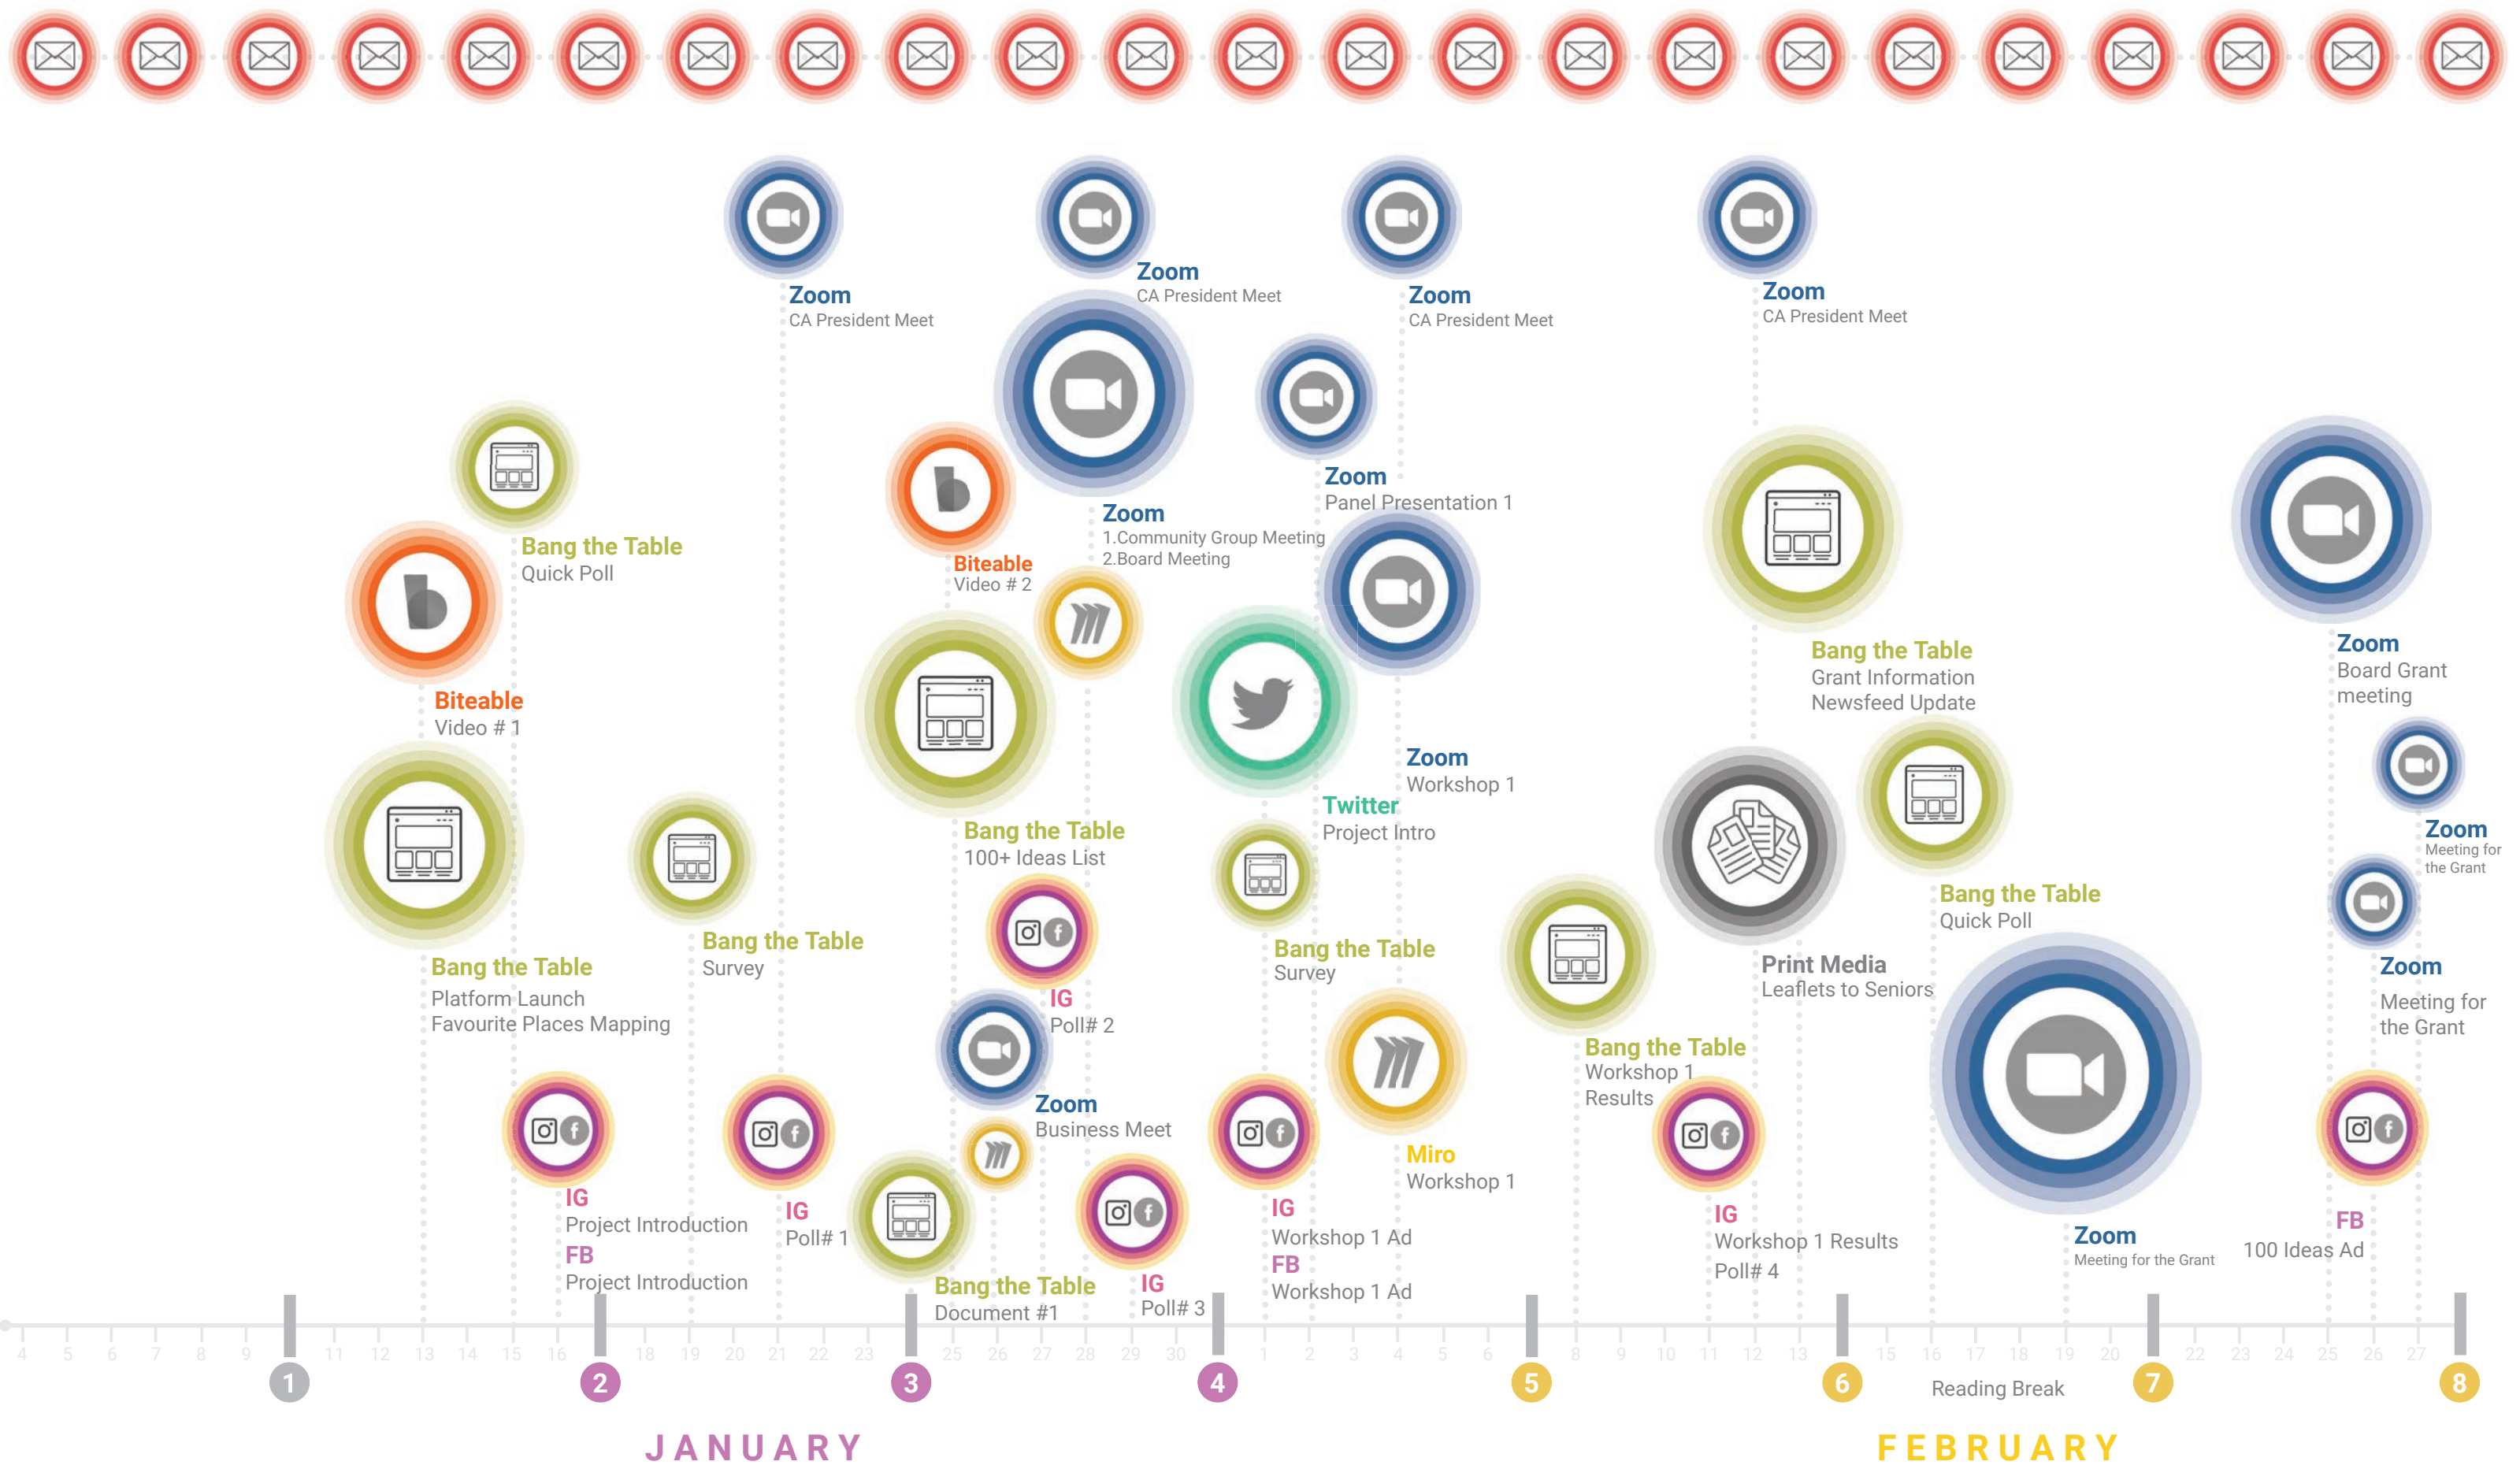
Zoom
CA President Meet

Zoom
CA President Meet

Zoom
CA President Meet

Zoom
CA President Meet

Bang the Table
Quick Poll

Biteable
Video # 1

Zoom
1.Community Group Meeting
2.Board Meeting

Biteable
Video # 2

Zoom
Panel Presentation 1

Bang the Table
Grant Information
Newsfeed Update

Zoom
Board Grant meeting

Zoom
Workshop 1

Twitter
Project Intro

Bang the Table
100+ Ideas List

Zoom
Meeting for the Grant

Bang the Table
Quick Poll

Bang the Table
Platform Launch
Favourite Places Mapping

Bang the Table
Survey

Bang the Table
Survey

Print Media
Leaflets to Seniors

IG
Poll# 2

Zoom
Meeting for the Grant

Bang the Table
Workshop 1
Results

Zoom
Business Meet

Miro
Workshop 1

IG
Project Introduction
FB
Project Introduction

IG
Poll# 1

IG
Workshop 1 Ad
FB
Workshop 1 Ad

IG
Workshop 1 Results
Poll# 4

Zoom
Meeting for the Grant

FB
100 Ideas Ad

Bang the Table
Document #1

IG
Poll# 3

4 5 6 7 8 9 11 12 13 14 15 16 18 19 20 21 22 23 25 26 27 28 29 30 1 2 3 4 5 6 8 9 10 11 12 13 15 16 17 18 19 20 22 23 24 25 26 27

1 2 3 4 5 6 Reading Break 7 8

JANUARY

FEBRUARY